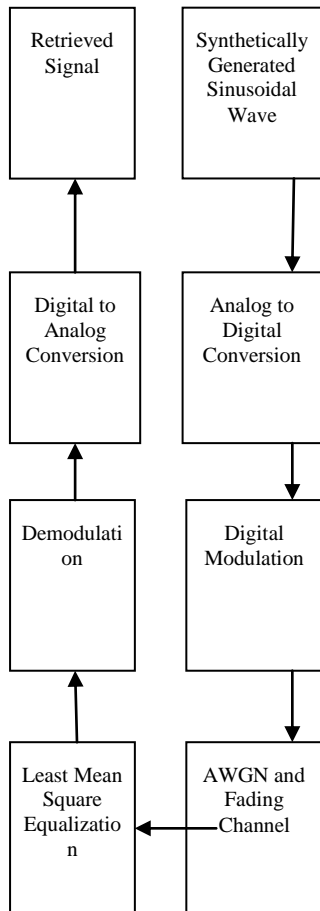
Synthetically Generated Sinusoidal Wave

Analog to Digital Conversion

Digital Modulation

AWGN and Fading Channel

Least Mean Square Equalization

Demodulation

Digital to Analog Conversion

Retrieved Signal